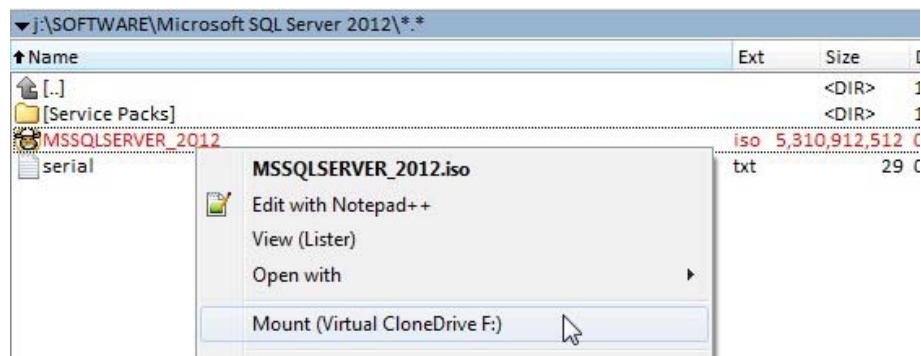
▾j:\SOFTWARE\Microsoft SQL Server 2012\*.*

| ↑Name | Ext | Size | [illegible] |
|---|---|---|---|
| [..] | | <DIR> | 1 |
| [Service Packs] | | <DIR> | 1 |
| MSSQLSERVER_2012 | iso | 5,310,912,512 | 0 |
| serial | txt | 29 | 0 |

MSSQLSERVER_2012.iso
Edit with Notepad++
View (Lister)
Open with
Mount (Virtual CloneDrive F:)